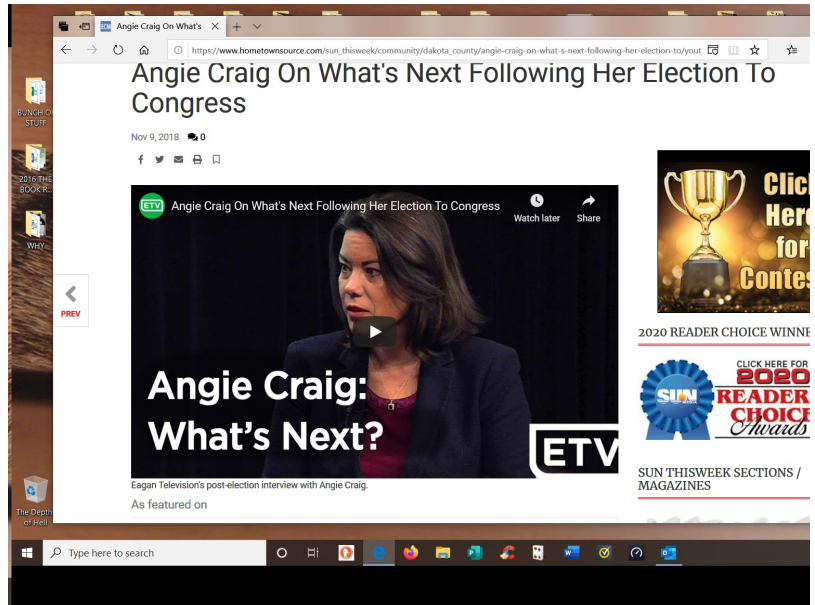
Angie Craig On What's

https://www.hometownsource.com/sun_thisweek/community/dakota_county/angie-craig-on-what-s-next-following-her-election-to/yout

Angie Craig On What's Next Following Her Election To Congress

Nov 9, 2018 0

ETV Angie Craig On What's Next Following Her Election To Congress

Watch later

Share

Angie Craig: What's Next?

ETV

Eagan Television's post-election interview with Angie Craig.

As featured on

PREV

Click Here for Contes

2020 READER CHOICE WINNE

CLICK HERE FOR 2020 READER CHOICE Awards

SUN

SUN THISWEEK SECTIONS / MAGAZINES

BUNCH OF STUFF

2016 THE BOOK R...

WHY

The Depths of Hell

Type here to search